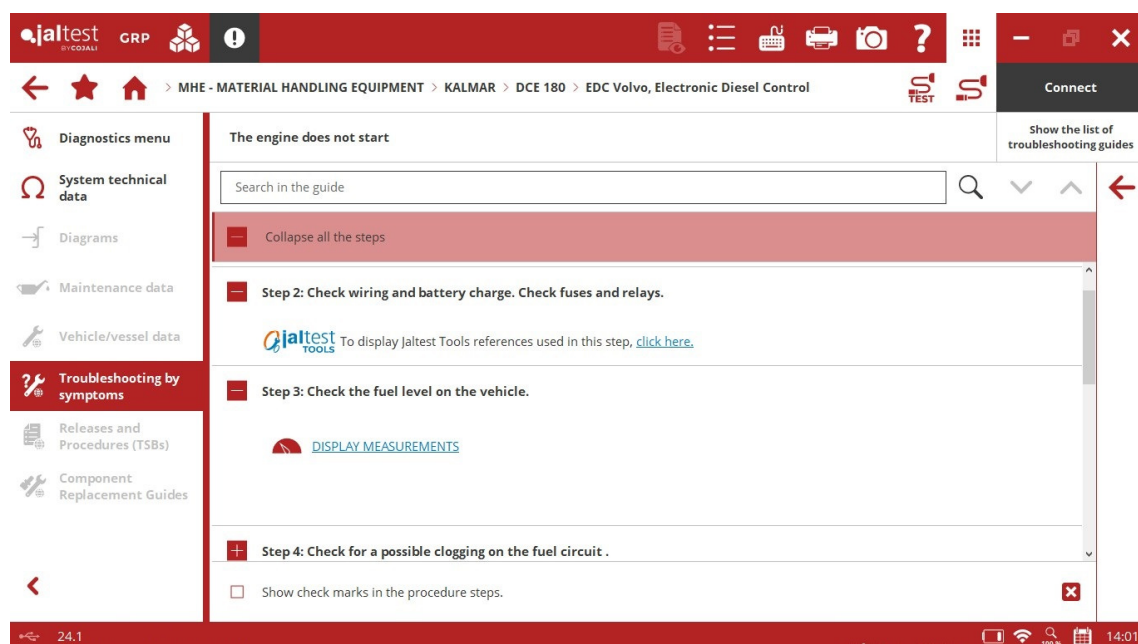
jaltest BY COJALI GRP

> MHE - MATERIAL HANDLING EQUIPMENT > KALMAR > DCE 180 > EDC Volvo, Electronic Diesel Control

TEST

Connect

Diagnostics menu

System technical data

Diagrams

Maintenance data

Vehicle/vessel data

Troubleshooting by symptoms

Releases and Procedures (TSBs)

Component Replacement Guides

The engine does not start

Show the list of troubleshooting guides

Search in the guide

Collapse all the steps

Step 2: Check wiring and battery charge. Check fuses and relays.

jaltest TOOLS To display Jaltest Tools references used in this step, click here.

Step 3: Check the fuel level on the vehicle.

DISPLAY MEASUREMENTS

Step 4: Check for a possible clogging on the fuel circuit .

Show check marks in the procedure steps.

24.1

100 %

14:01